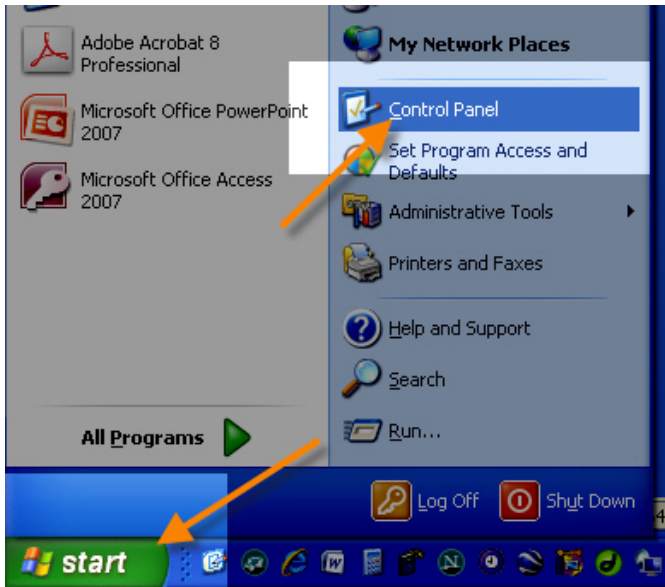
Adobe Acrobat 8 Professional

Microsoft Office PowerPoint 2007

Microsoft Office Access 2007

All Programs

My Network Places

Control Panel

Set Program Access and Defaults

Administrative Tools

Printers and Faxes

Help and Support

Search

Run...

Log Off

Shut Down

start